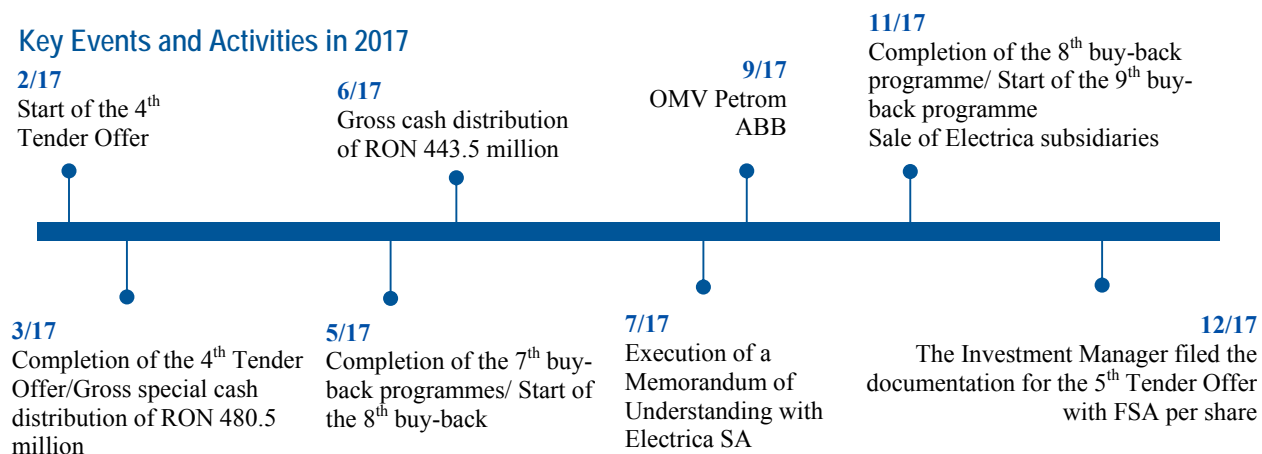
Key Events and Activities in 2017

2/17
Start of the 4$^{th}$ Tender Offer

6/17
Gross cash distribution of RON 443.5 million

9/17
OMV Petrom
ABB

11/17
Completion of the 8$^{th}$ buy-back programme/ Start of the 9$^{th}$ buy-back programme
Sale of Electrica subsidiaries

3/17
Completion of the 4$^{th}$ Tender Offer/Gross special cash distribution of RON 480.5 million

5/17
Completion of the 7$^{th}$ buy-back programmes/ Start of the 8$^{th}$ buy-back

7/17
Execution of a Memorandum of Understanding with Electrica SA

12/17
The Investment Manager filed the documentation for the 5$^{th}$ Tender Offer with FSA per share